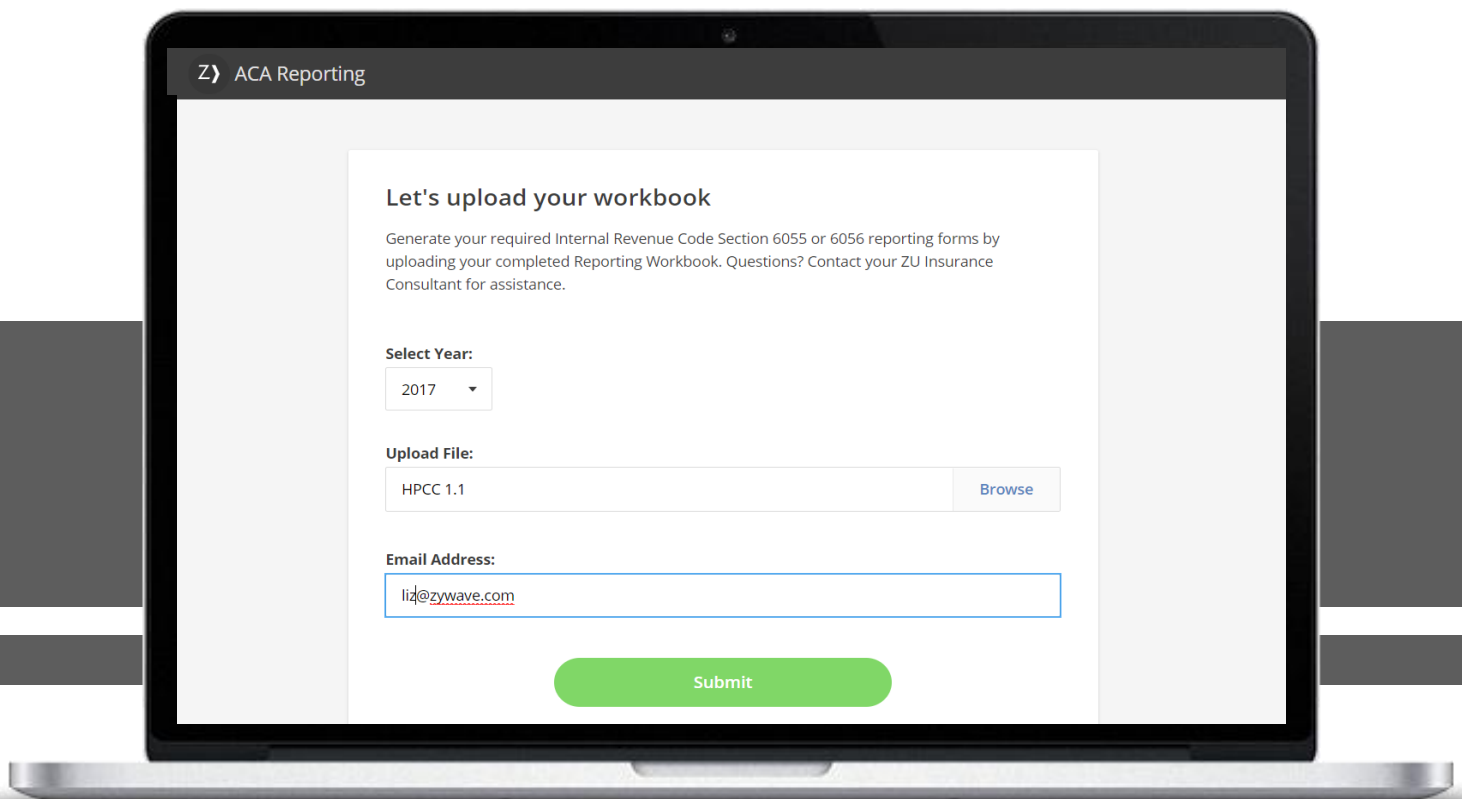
Z❯ ACA Reporting

Let's upload your workbook

Generate your required Internal Revenue Code Section 6055 or 6056 reporting forms by uploading your completed Reporting Workbook. Questions? Contact your ZU Insurance Consultant for assistance.

Select Year:

2017

Upload File:

HPCC 1.1

Browse

Email Address:

liz@zywave.com

Submit